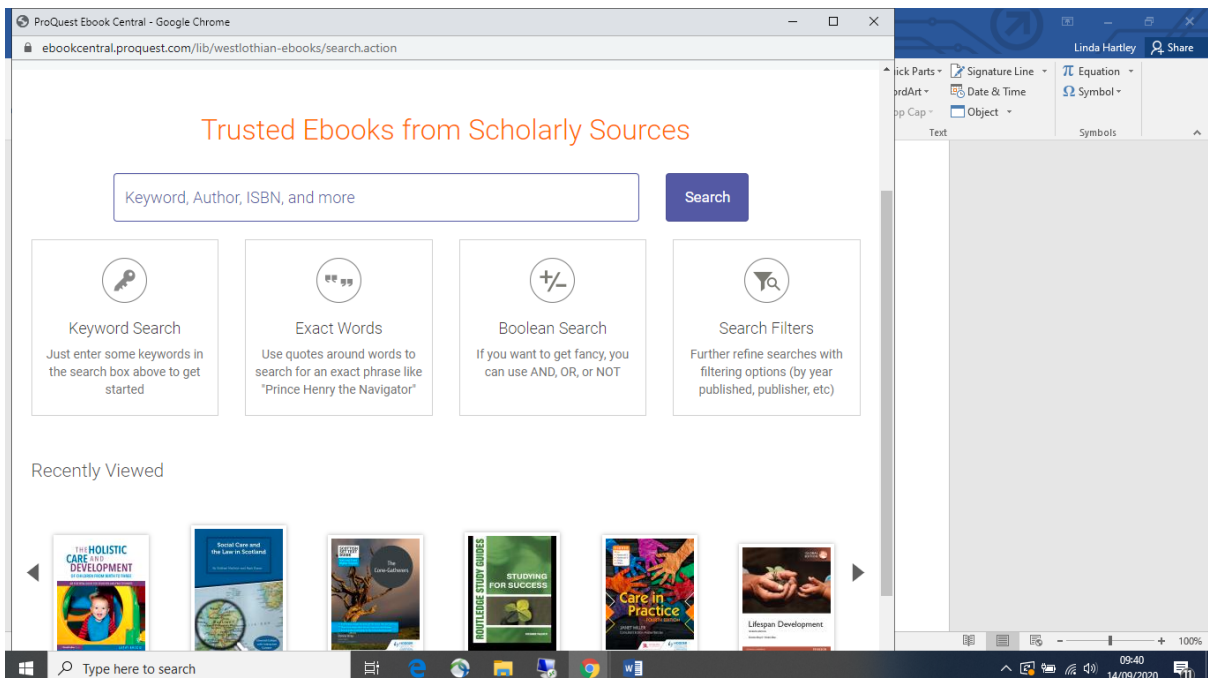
ProQuest Ebook Central - Google Chrome

ebookcentral.proquest.com/lib/westlothian-ebooks/search.action

Linda Hartley Share

ick Parts Signature Line Equation
rdArt Date & Time Symbol
p Cap Object
Text Symbols

Trusted Ebooks from Scholarly Sources

Keyword, Author, ISBN, and more

Search

Keyword Search
Just enter some keywords in the search box above to get started

Exact Words
Use quotes around words to search for an exact phrase like "Prince Henry the Navigator"

Boolean Search
If you want to get fancy, you can use AND, OR, or NOT

Search Filters
Further refine searches with filtering options (by year published, publisher, etc)

Recently Viewed

THE HOLISTIC CARE AND DEVELOPMENT

Social Care and the Law in Scotland

The Cone-Gatherers

ROUTLEDGE STUDY GUIDES STUDYING FOR SUCCESS

Care in Practice FOURTH EDITION

Lifespan Development

100%

Type here to search

09:40 14/09/2020